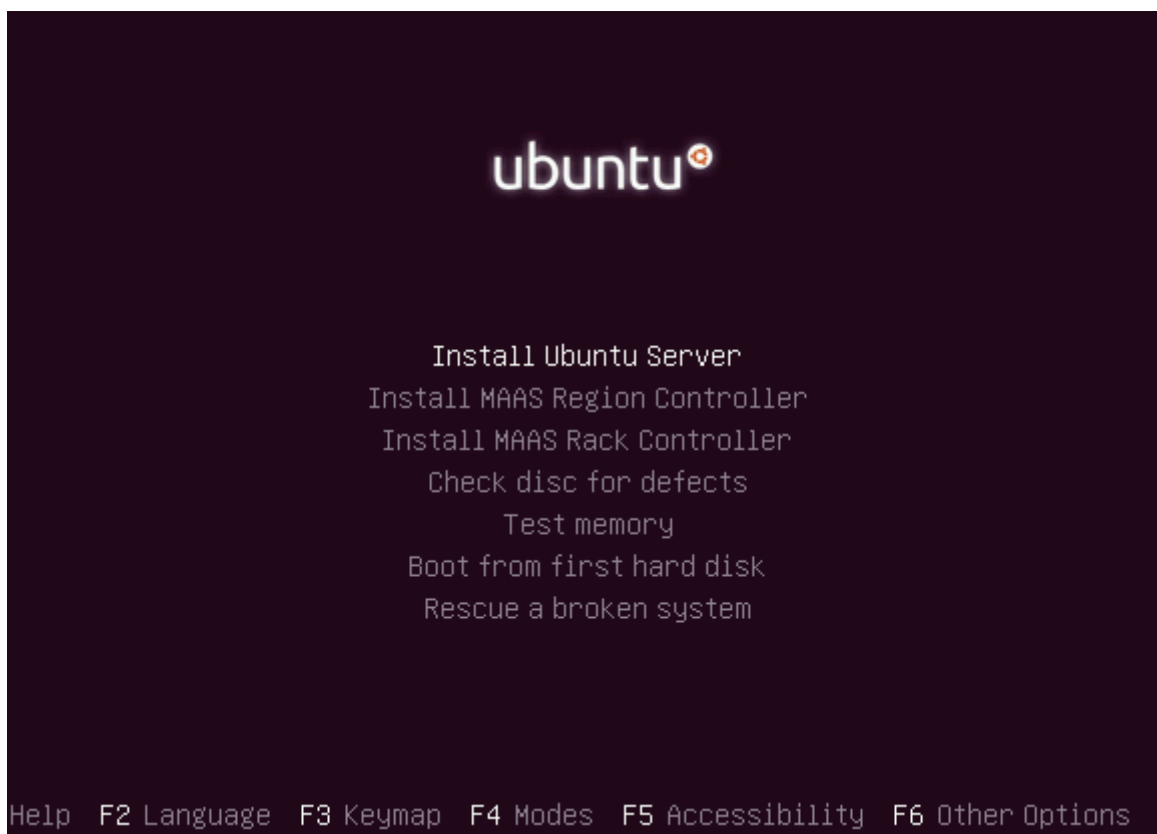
ubuntu®

Install Ubuntu Server
Install MAAS Region Controller
Install MAAS Rack Controller
Check disc for defects
Test memory
Boot from first hard disk
Rescue a broken system

Help F2 Language F3 Keymap F4 Modes F5 Accessibility F6 Other Options